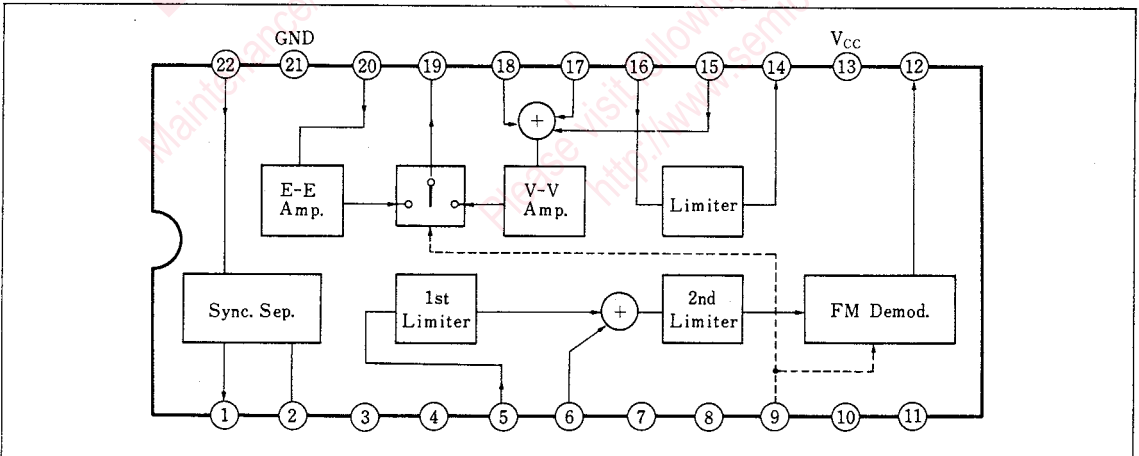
GND

$V_{CC}$

22 21 20 19 18 17 16 15 14 13 12

+

E-E Amp.

V-V Amp.

Limiter

Sync. Sep.

1st Limiter

+

2nd Limiter

FM Demod.

1 2 3 4 5 6 7 8 9 10 11

Maintenance/
Please visit following
http://www.semicon